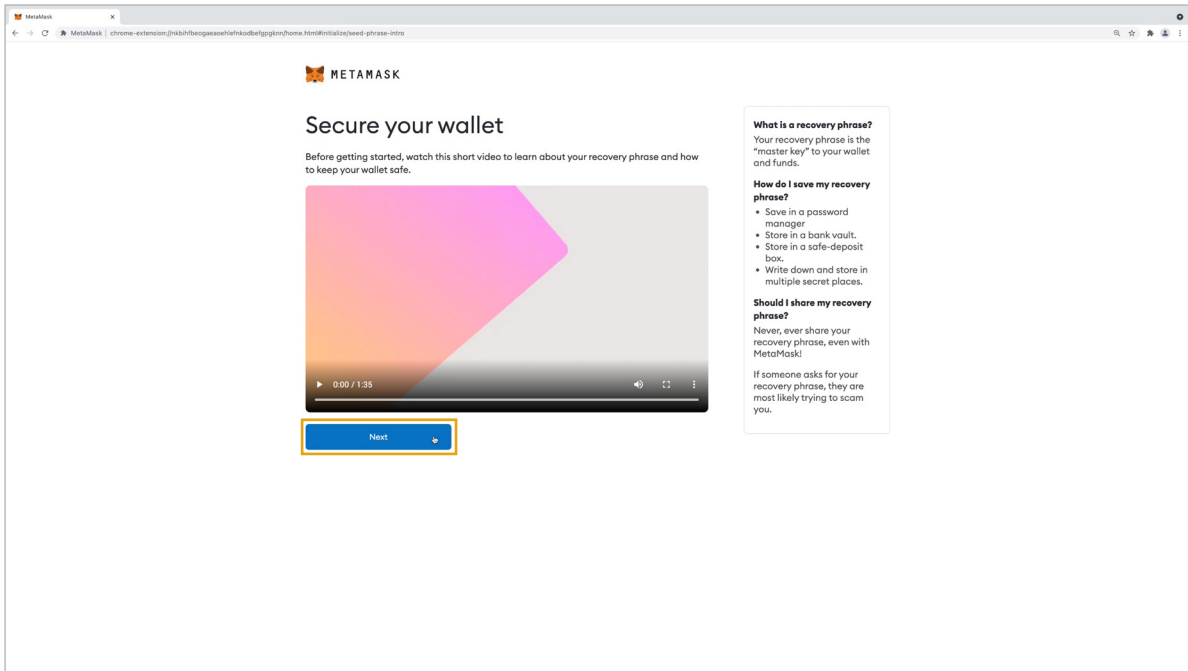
MetaMask ×

MetaMask | chrome-extension://nkbihfbeogaeaoehlefnkodbefgpgknn/home.html#initialize/seed-phrase-intro

METAMASK

Secure your wallet

Before getting started, watch this short video to learn about your recovery phrase and how to keep your wallet safe.

0:00 / 1:35

Next

What is a recovery phrase?
Your recovery phrase is the "master key" to your wallet and funds.

How do I save my recovery phrase?
• Save in a password manager
• Store in a bank vault.
• Store in a safe-deposit box.
• Write down and store in multiple secret places.

Should I share my recovery phrase?
Never, ever share your recovery phrase, even with MetaMask!

If someone asks for your recovery phrase, they are most likely trying to scam you.